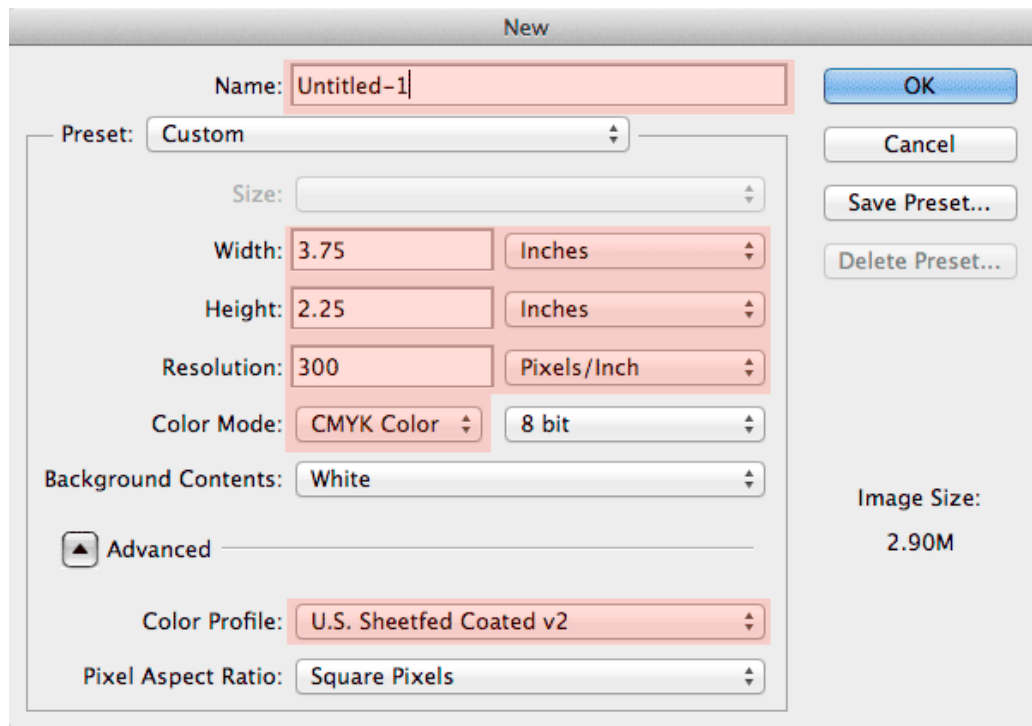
New

Name: Untitled-1

Preset: Custom

Size:

Width: 3.75 Inches

Height: 2.25 Inches

Resolution: 300 Pixels/Inch

Color Mode: CMYK Color 8 bit

Background Contents: White

Advanced

Color Profile: U.S. Sheetfed Coated v2

Pixel Aspect Ratio: Square Pixels

OK

Cancel

Save Preset...

Delete Preset...

Image Size:

2.90M